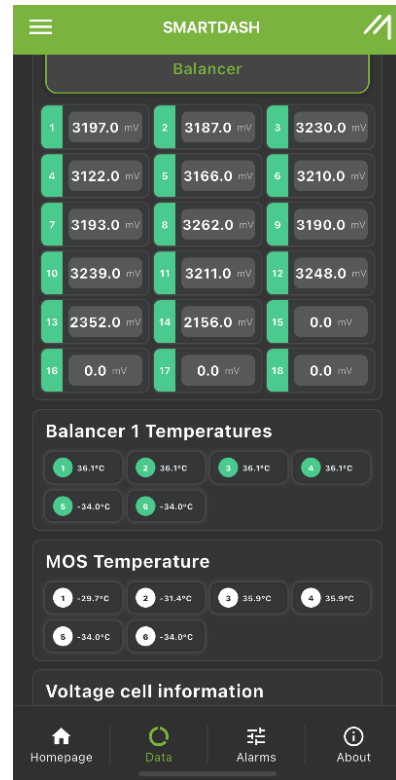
SMARTDASH

Balancer

| | | | | | |
|---|---|---|---|---|---|
| 1 | 3197.0 mV | 2 | 3187.0 mV | 3 | 3230.0 mV |
| 4 | 3122.0 mV | 5 | 3166.0 mV | 6 | 3210.0 mV |
| 7 | 3193.0 mV | 8 | 3262.0 mV | 9 | 3190.0 mV |
| 10 | 3239.0 mV | 11 | 3211.0 mV | 12 | 3248.0 mV |
| 13 | 2352.0 mV | 14 | 2156.0 mV | 15 | 0.0 mV |
| 16 | 0.0 mV | 17 | 0.0 mV | 18 | 0.0 mV |

Balancer 1 Temperatures

1 36.1°C 2 36.1°C 3 36.1°C 4 36.1°C
5 -34.0°C 6 -34.0°C

MOS Temperature

1 -29.7°C 2 -31.4°C 3 35.9°C 4 35.9°C
5 -34.0°C 6 -34.0°C

Voltage cell information

Homepage Data Alarms About